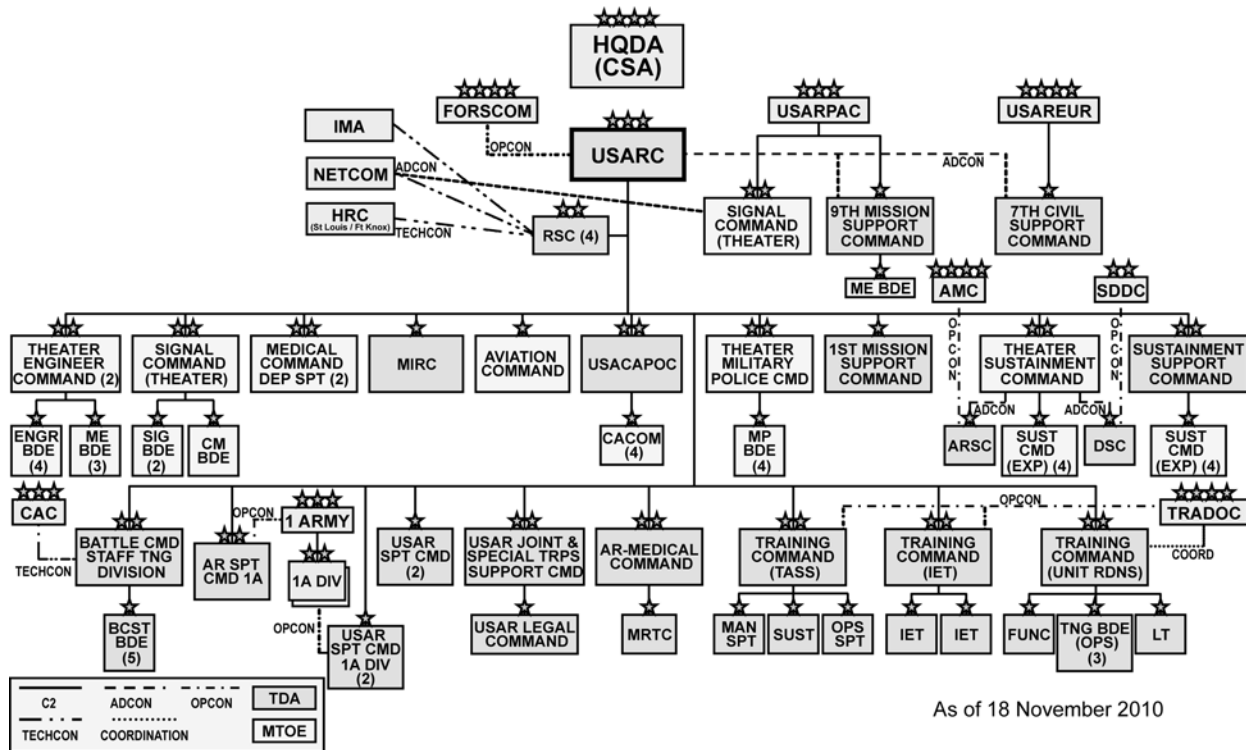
HQDA (CSA)

FORSCOM

USARPAC

USAREUR

IMA

NETCOM

HRC (St Louis / Ft Knox)

OPCON

USARC

ADCON

ADCON

TECHCON

RSC (4)

SIGNAL COMMAND (THEATER)

9TH MISSION SUPPORT COMMAND

7TH CIVIL SUPPORT COMMAND

ME BDE

AMC

SDDC

THEATER ENGINEER COMMAND (2)

SIGNAL COMMAND (THEATER)

MEDICAL COMMAND DEP SPT (2)

MIRC

AVIATION COMMAND

USACAPOC

THEATER MILITARY POLICE CMD

1ST MISSION SUPPORT COMMAND

OPCON

THEATER SUSTAINMENT COMMAND

OPCON

SUSTAINMENT SUPPORT COMMAND

ENGR BDE (4)

ME BDE (3)

SIG BDE (2)

CM BDE

CACOM (4)

MP BDE (4)

ADCON

ADCON

ARSC

SUST CMD (EXP) (4)

DSC

SUST CMD (EXP) (4)

CAC

OPCON

1 ARMY

OPCON

TRADOC

TECHCON

BATTLE CMD STAFF TNG DIVISION

AR SPT CMD 1A

1A DIV

USAR SPT CMD (2)

USAR JOINT & SPECIAL TRPS SUPPORT CMD

AR-MEDICAL COMMAND

TRAINING COMMAND (TASS)

TRAINING COMMAND (IET)

TRAINING COMMAND (UNIT RDNS)

COORD

OPCON

BCST BDE (5)

USAR SPT CMD 1A DIV (2)

USAR LEGAL COMMAND

MRTC

MAN SPT

SUST

OPS SPT

IET

IET

FUNC

TNG BDE (OPS) (3)

LT

C2

ADCON

OPCON

TDA

TECHCON

COORDINATION

MTOE

As of 18 November 2010